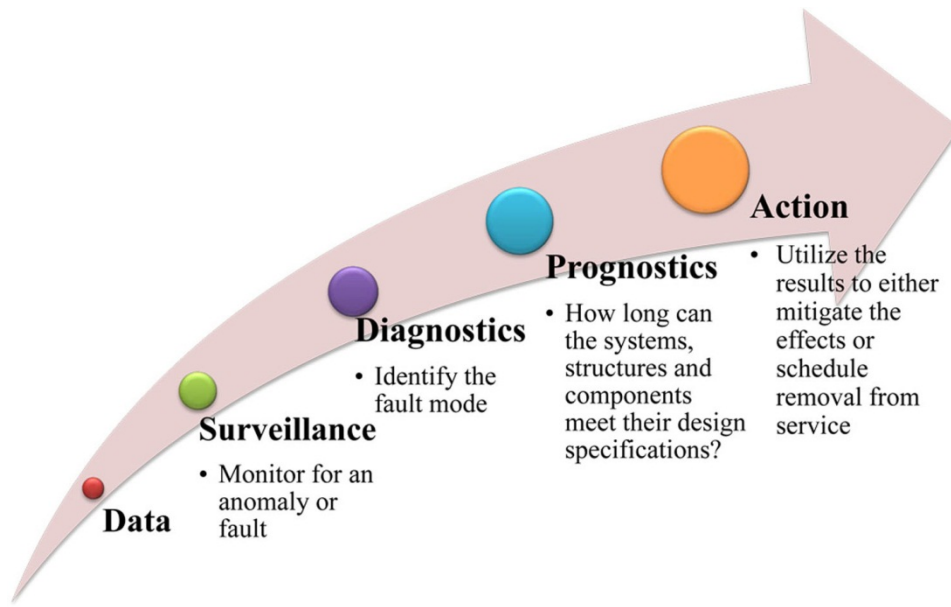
Data

Surveillance

• Monitor for an anomaly or fault

Diagnostics

• Identify the fault mode

Prognostics

• How long can the systems, structures and components meet their design specifications?

Action

• Utilize the results to either mitigate the effects or schedule removal from service